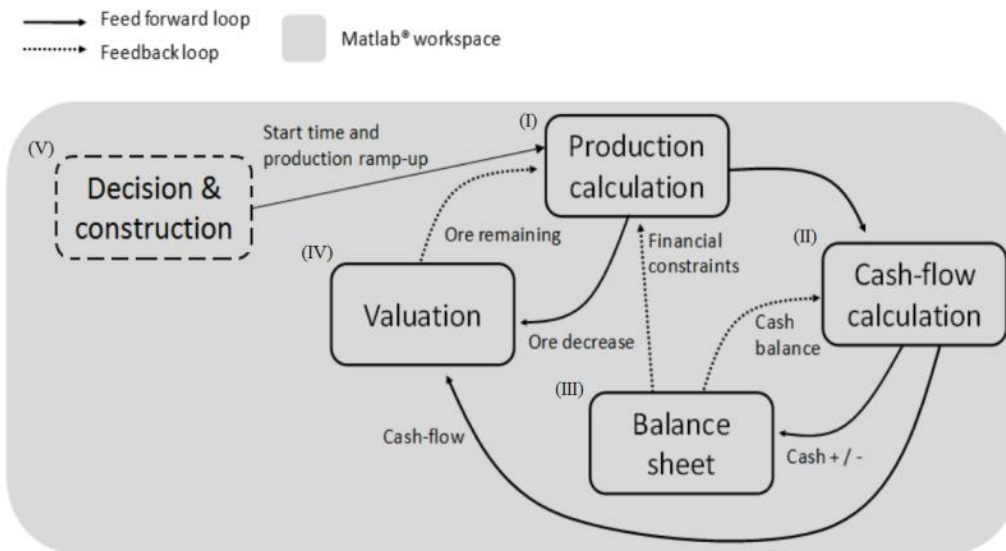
Feed forward loop
Feedbackloop
Matlab® workspace

(V)
Decision & construction
Start time and production ramp-up
(I)
Production calculation
(IV)
Ore remaining
Financial constraints
(II)
Cash-flow calculation
Valuation
Ore decrease
Cash balance
(III)
Balance sheet
Cash-flow
Cash + / -